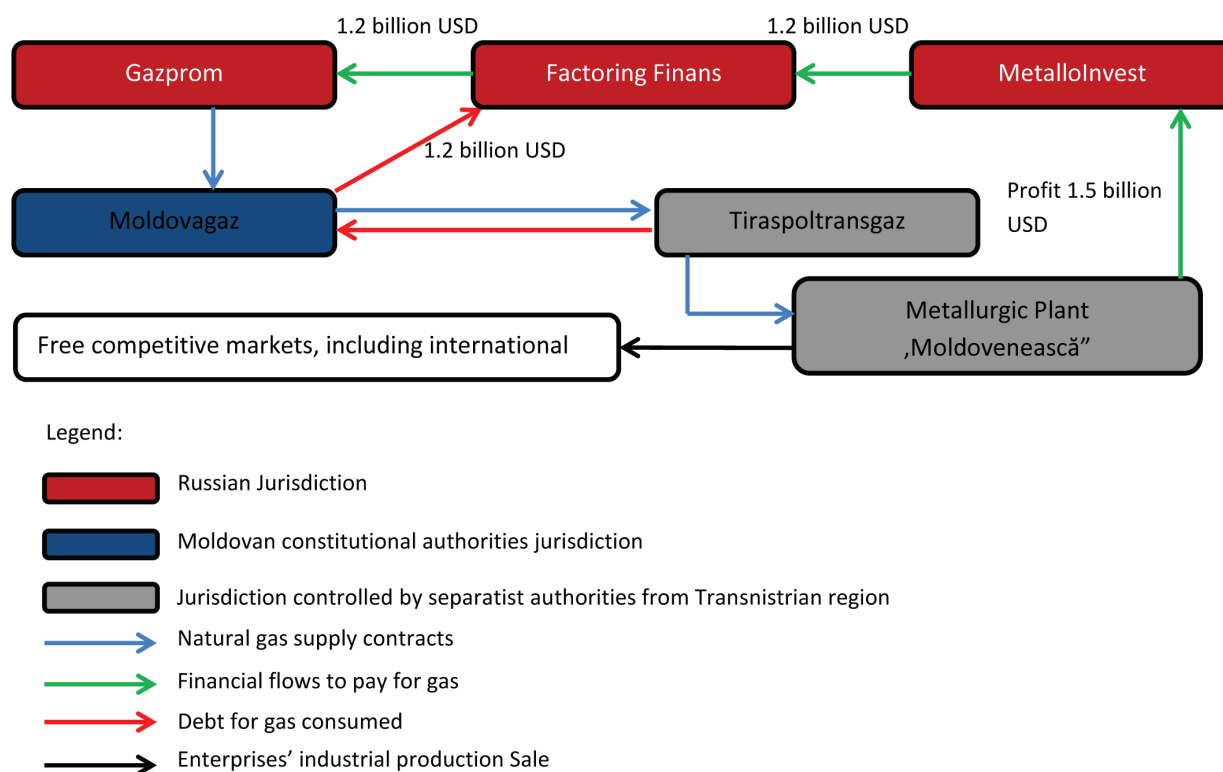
1.2 billion USD

1.2 billion USD

Gazprom

Factoring Finans

MetalloInvest

1.2 billion USD

Moldovagaz

Tiraspoltransgaz

Profit 1.5 billion USD

Metallurgic Plant ‚Moldovenească”

Free competitive markets, including international

Legend:

Russian Jurisdiction

Moldovan constitutional authorities jurisdiction

Jurisdiction controlled by separatist authorities from Transnistrian region

Natural gas supply contracts

Financial flows to pay for gas

Debt for gas consumed

Enterprises’ industrial production Sale